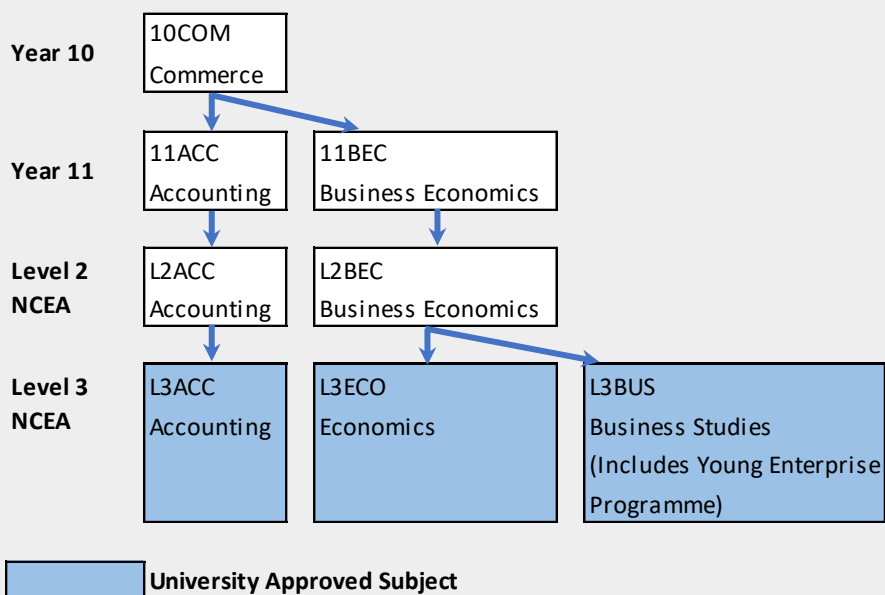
Year 10

10COM
Commerce

Year 11

11ACC
Accounting

11BEC
Business Economics

Level 2 NCEA

L2ACC
Accounting

L2BEC
Business Economics

Level 3 NCEA

L3ACC
Accounting

L3ECO
Economics

L3BUS
Business Studies
(Includes Young Enterprise Programme)

University Approved Subject